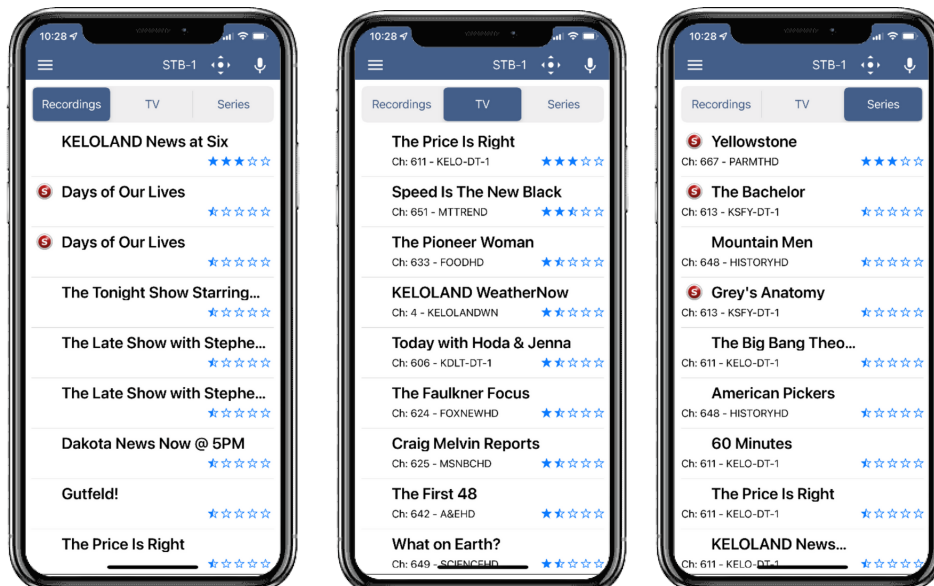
10:28
STB-1

Recordings | TV | Series

KELOLAND News at Six

S Days of Our Lives

S Days of Our Lives

The Tonight Show Starring...

The Late Show with Stephe...

The Late Show with Stephe...

Dakota News Now @ 5PM

Gutfeld!

The Price Is Right

10:28
STB-1

Recordings | TV | Series

The Price Is Right
Ch: 611 - KELO-DT-1

Speed Is The New Black
Ch: 651 - MTTREND

The Pioneer Woman
Ch: 633 - FOODHD

KELOLAND WeatherNow
Ch: 4 - KELOLANDWN

Today with Hoda & Jenna
Ch: 606 - KDLT-DT-1

The Faulkner Focus
Ch: 624 - FOXNEWHD

Craig Melvin Reports
Ch: 625 - MSNBCHD

The First 48
Ch: 642 - A&EHD

What on Earth?
Ch: 649 - SCIENCEHD

10:28
STB-1

Recordings | TV | Series

S Yellowstone
Ch: 667 - PARMTHD

S The Bachelor
Ch: 613 - KSFY-DT-1

Mountain Men
Ch: 648 - HISTORYHD

S Grey's Anatomy
Ch: 613 - KSFY-DT-1

The Big Bang Theo...
Ch: 611 - KELO-DT-1

American Pickers
Ch: 648 - HISTORYHD

60 Minutes
Ch: 611 - KELO-DT-1

The Price Is Right
Ch: 611 - KELO-DT-1

KELOLAND News...
Ch: 611 - KELO-DT-1